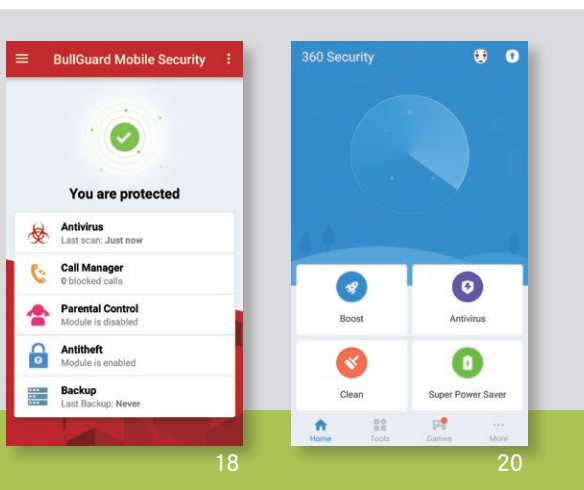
BullGuard Mobile Security

You are protected

Antivirus
Last scan: Just now

Call Manager
0 blocked calls

Parental Control
Module is disabled

Antitheft
Module is enabled

Backup
Last Backup: Never

18

360 Security

Boost

Antivirus

Clean

Super Power Saver

Home
Tools
Games
More

20